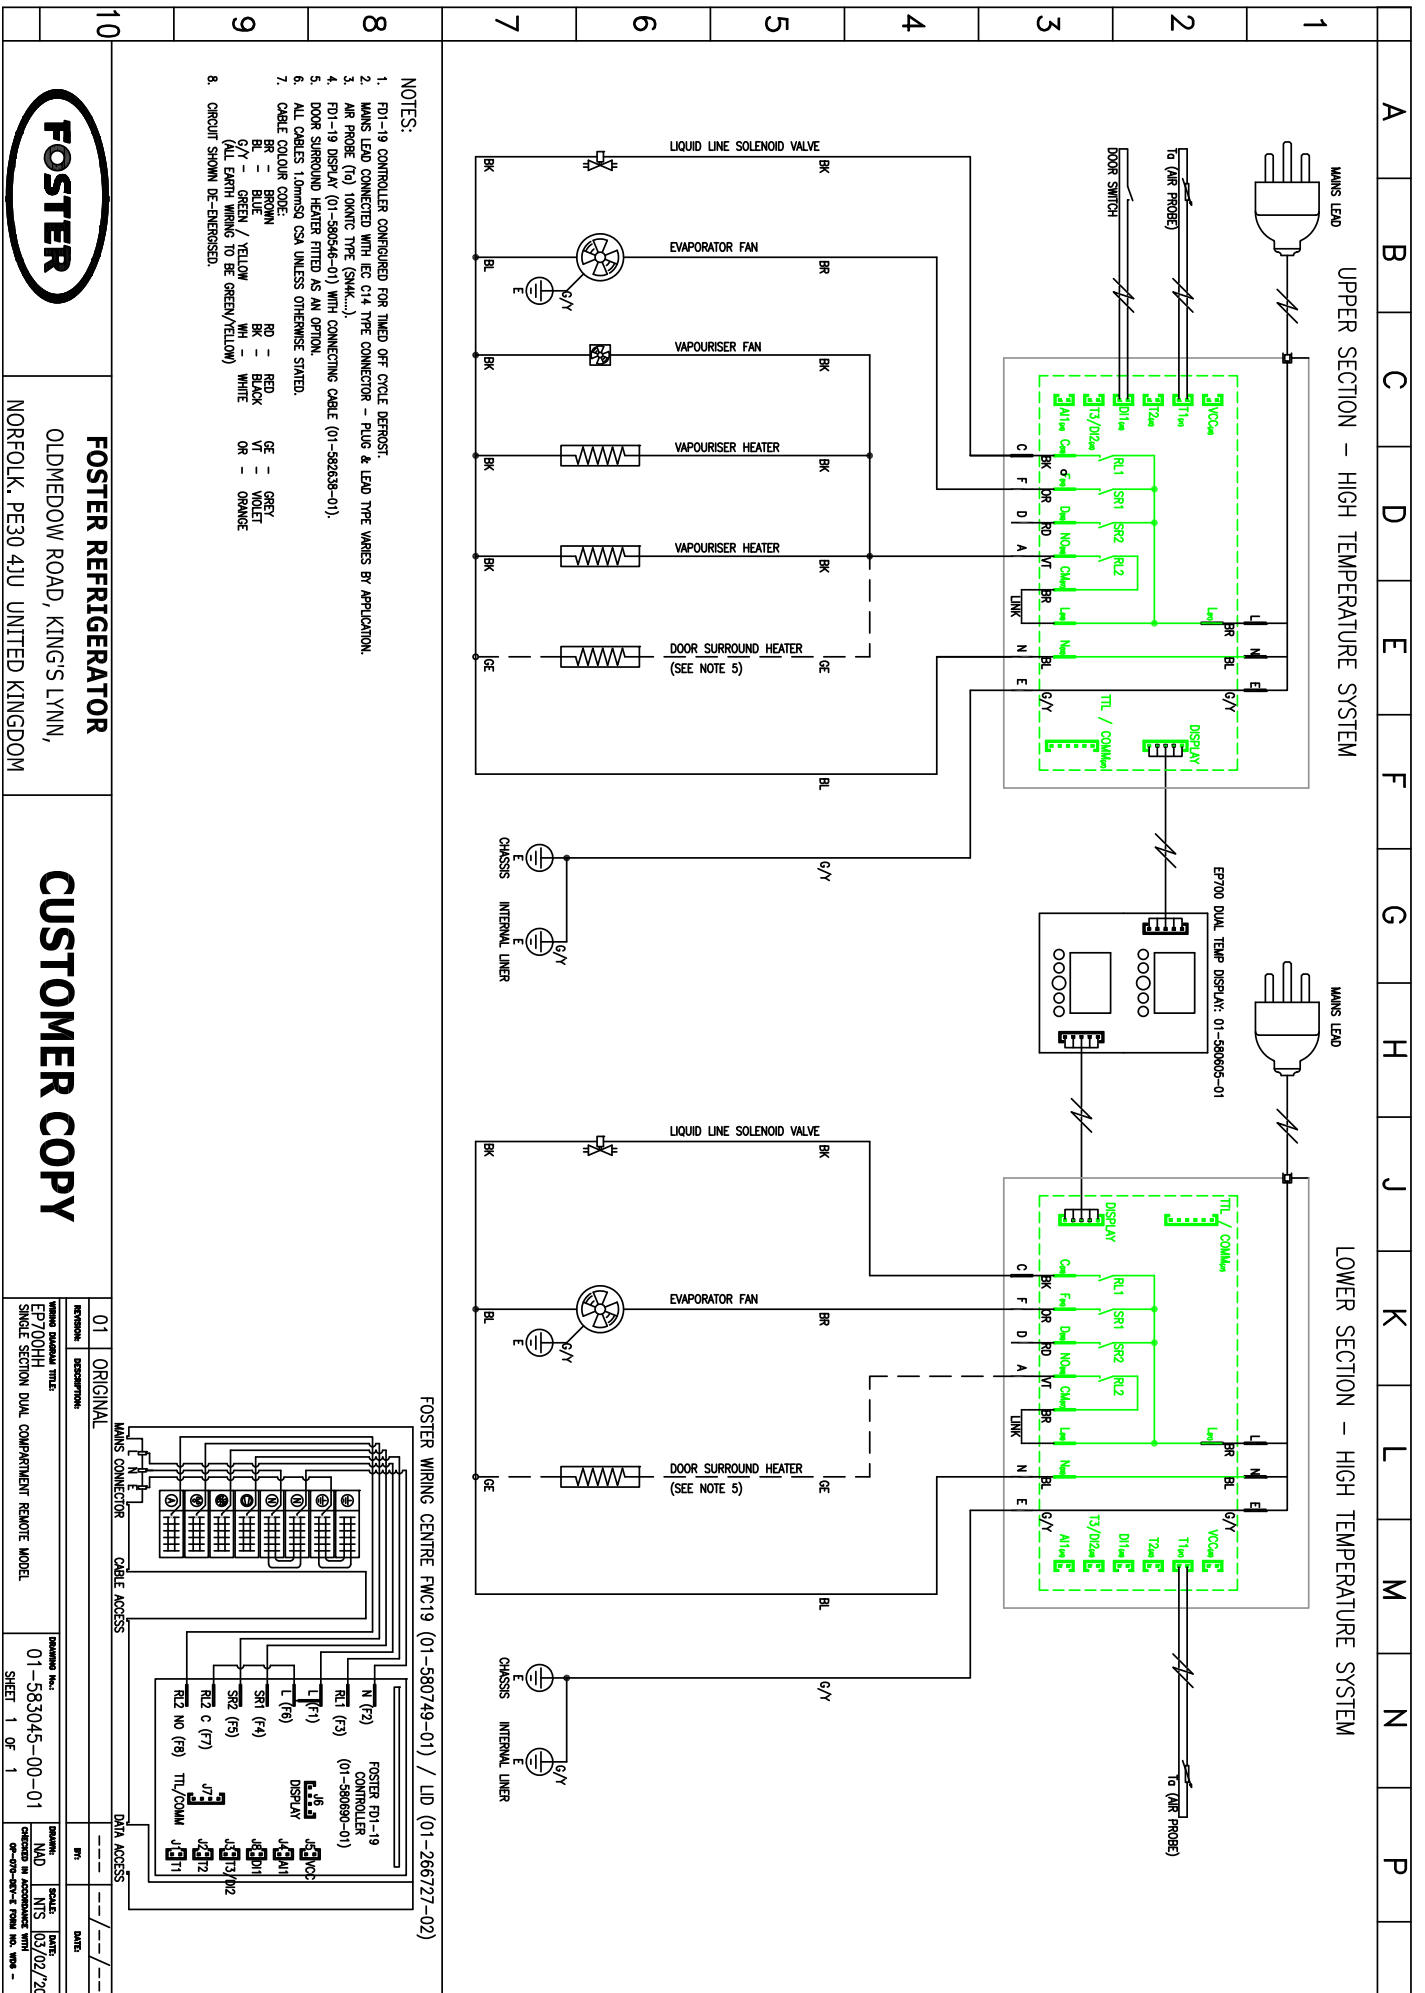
1
2
3
4
5
6
7
8
9
10

A
B
C
D
E
F
G
H
J
K
L
M
N
P

UPPER SECTION – HIGH TEMPERATURE SYSTEM

MAINS LEAD

Ta (AIR PROBE)

DOOR SWITCH

LIQUID LINE SOLENOID VALVE
BK
BK

EVAPORATOR FAN
BL
BR
E
G/Y

VAPOURISER FAN
BK
BK

VAPOURISER HEATER
BK
BK

VAPOURISER HEATER
BK
BK

DOOR SURROUND HEATER
(SEE NOTE 5)
GE
GE

BL

CHASSIS
E
G/Y

INTERNAL LINER
E
G/Y

VCC
T1
T2
DI1
T3/DI2
AI1
C
F
D
A
N
E
RL1
SR1
SR2
RL2
L
BK
OR
RD
VT
BR
LINK
BL
G/Y
TTL / COMM
DISPLAY
L
N
E
BR
BL
G/Y

EP700 DUAL TEMP DISPLAY: 01-580605-01

MAINS LEAD

LOWER SECTION – HIGH TEMPERATURE SYSTEM

LIQUID LINE SOLENOID VALVE
BK
BK

EVAPORATOR FAN
BL
BR
E
G/Y

DOOR SURROUND HEATER
(SEE NOTE 5)
GE
GE

BL

CHASSIS
E
G/Y

INTERNAL LINER
E
G/Y

DISPLAY
TTL / COMM
C
F
D
A
N
E
RL1
SR1
SR2
RL2
BK
OR
RD
VT
BR
LINK
BL
G/Y
T3/DI2
AI1
DI1
T2
T1
VCC
L
N
E
BR
BL
G/Y

Ta (AIR PROBE)

NOTES:
1. FD1-19 CONTROLLER CONFIGURED FOR TIMED OFF CYCLE DEFROST.
2. MAINS LEAD CONNECTED WITH IEC C14 TYPE CONNECTOR – PLUG & LEAD TYPE VARIES BY APPLICATION.
3. AIR PROBE (Ta) 10KNTC TYPE (SN4K...).
4. FD1-19 DISPLAY (01-580546-01) WITH CONNECTING CABLE (01-582638-01).
5. DOOR SURROUND HEATER FITTED AS AN OPTION.
6. ALL CABLES 1.0mmSQ CSA UNLESS OTHERWISE STATED.
7. CABLE COLOUR CODE:
BR – BROWN
BL – BLUE
G/Y – GREEN / YELLOW
(ALL EARTH WIRING TO BE GREEN/YELLOW)
RD – RED
BK – BLACK
WH – WHITE
GE – GREY
VT – VIOLET
OR – ORANGE
8. CIRCUIT SHOWN DE-ENERGISED.

FOSTER WIRING CENTRE FWC19 (01-580749-01) / LID (01-266727-02)

MAINS CONNECTOR
CABLE ACCESS
DATA ACCESS
L N E

N (F2)
RL1 (F3)
L (F1)
L (F6)
SR1 (F4)
SR2 (F5)
RL2 C (F7)
RL2 NO (F8)
FOSTER FD1-19 CONTROLLER (01-580690-01)
J6 DISPLAY
J7 TTL/COMM
J5 VCC
J4 AI1
J8 DI1
J3 T3/DI2
J2 T2
J1 T1

FOSTER

FOSTER REFRIGERATOR
OLDMEDOW ROAD, KING'S LYNN,
NORFOLK. PE30 4JU UNITED KINGDOM

CUSTOMER COPY

01 ORIGINAL
REVISION: DESCRIPTION: BY: DATE:
- - - - / - - / - -
WIRING DIAGRAM TITLE:
EP700HH
SINGLE SECTION DUAL COMPARTMENT REMOTE MODEL
DRAWING No.:
01-583045-00-01
SHEET 1 OF 1
DRAWN: NAD
SCALE: NTS
DATE: 03/02/'2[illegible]
CHECKED IN ACCORDANCE WITH QP-070-DEV-E FORM NO. WD6 -